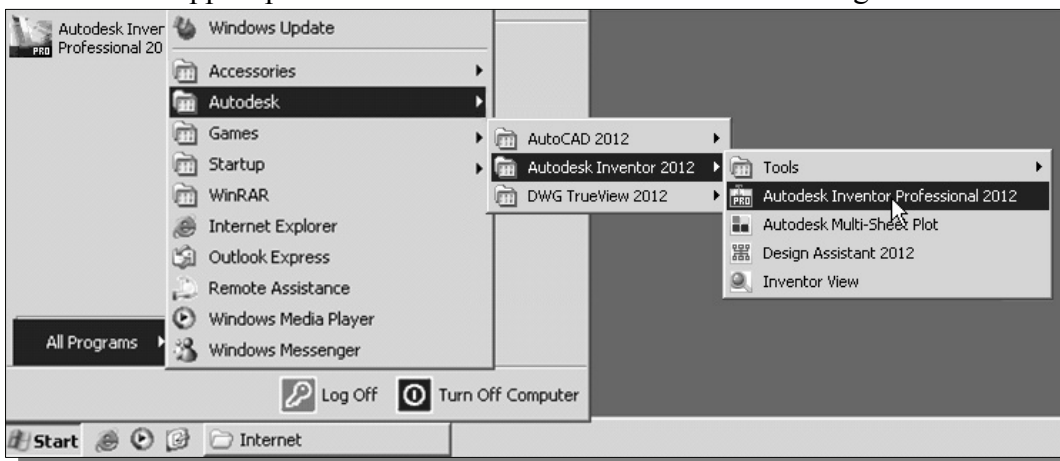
Autodesk Inver
Professional 20
PRO

Windows Update
Accessories
Autodesk
Games
Startup
WinRAR
Internet Explorer
Outlook Express
Remote Assistance
Windows Media Player
Windows Messenger

All Programs

AutoCAD 2012
Autodesk Inventor 2012
DWG TrueView 2012

Tools
Autodesk Inventor Professional 2012
Autodesk Multi-Sheet Plot
Design Assistant 2012
Inventor View

Log Off
Turn Off Computer

Start
Internet